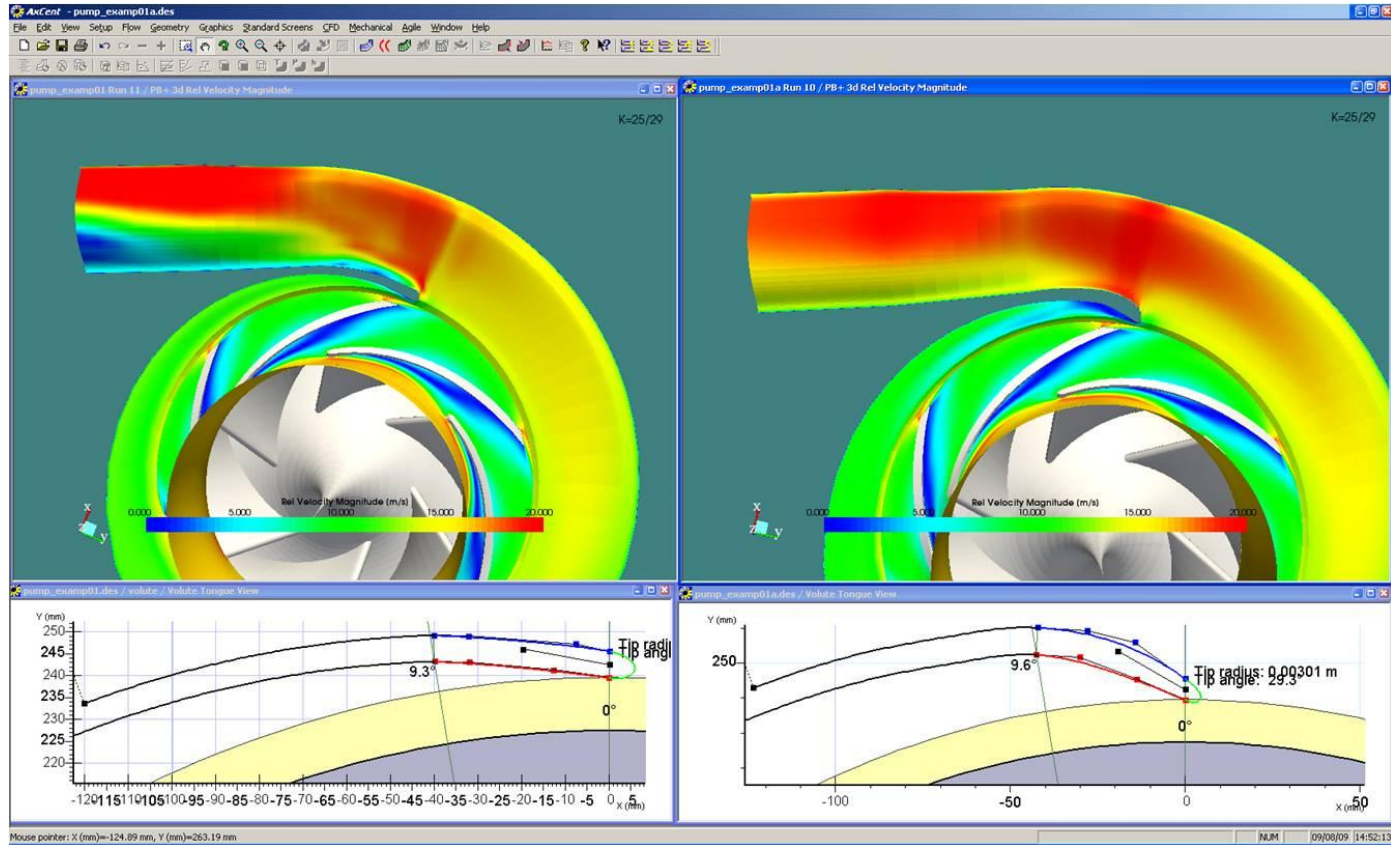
AxCent - pump_examp01a.des

File Edit View Setup Flow Geometry Graphics Standard Screens CFD Mechanical Agile Window Help

pump_examp01 Run 11 / PB+ 3d Rel Velocity Magnitude

K=25/29

Rel Velocity Magnitude (m/s)

0.000 5.000 10.000 15.000 20.000

pump_examp01a Run 10 / PB+ 3d Rel Velocity Magnitude

K=25/29

Rel Velocity Magnitude (m/s)

0.000 5.000 10.000 15.000 20.000

pump_examp01.des / volute / Volute Tongue View

Y (mm)

250 245 240 235 230 225 220

9.3°

0°

Tip radi
Tip angl

-120 -115 -110 -105 -100 -95 -90 -85 -80 -75 -70 -65 -60 -55 -50 -45 -40 -35 -30 -25 -20 -15 -10 -5 0 5 X (mm)

pump_examp01a.des / volute / Volute Tongue View

Y (mm)

250

9.6°

Tip radius: 0.00301 m
Tip angle: 29.3°

0°

-100 -50 0 50 X (mm)

Mouse pointer: X (mm)=-124.89 mm, Y (mm)=263.19 mm

NUM 09/08/09 14:52:13